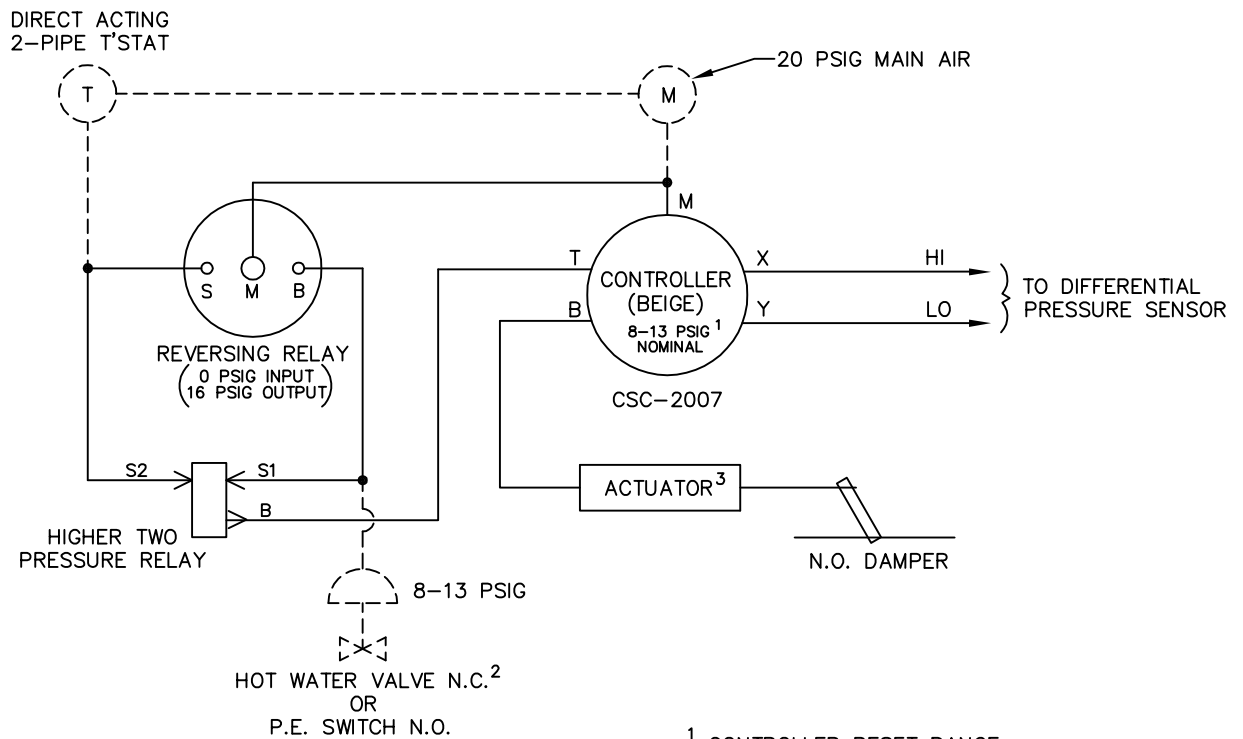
DIRECT ACTING 2-PIPE T'STAT

T

M

20 PSIG MAIN AIR

M

S M B

REVERSING RELAY (0 PSIG INPUT 16 PSIG OUTPUT)

T

B

CONTROLLER (BEIGE) 8–13 PSIG $^1$ NOMINAL

X

Y

HI

LO

TO DIFFERENTIAL PRESSURE SENSOR

CSC–2007

S2

S1

B

HIGHER TWO PRESSURE RELAY

ACTUATOR$^3$

N.O. DAMPER

8–13 PSIG

HOT WATER VALVE N.C.$^2$ OR P.E. SWITCH N.O.

$^1$ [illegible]